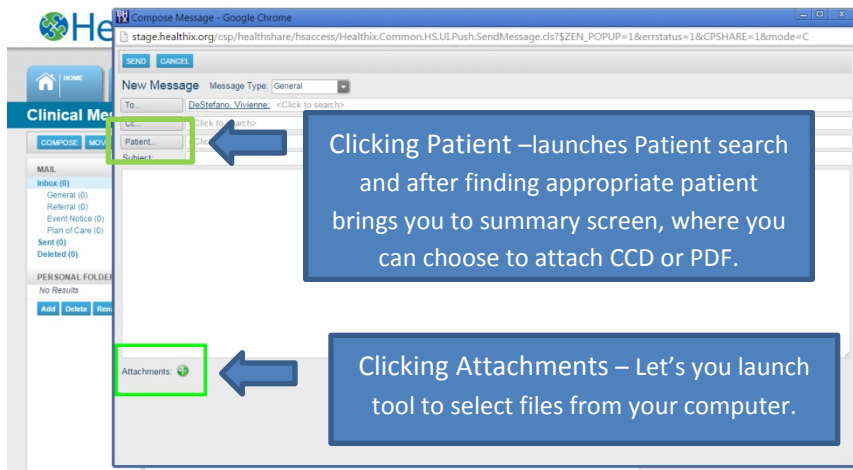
He

HOME

Clinical Me

COMPOSE MOV

MAIL
Inbox (0)
General (0)
Referral (0)
Event Notice (0)
Plan of Care (0)
Sent (0)
Deleted (0)

PERSONAL FOLDE
No Results

Add Delete Ren

Compose Message - Google Chrome

stage.healthix.org/csp/healthshare/hsaccess/Healthix.Common.HS.UI.Push.SendMessage.cls?$ZEN_POPUP=1&errstatus=1&CPSHARE=1&mode=C

SEND CANCEL

New Message Message Type: General

To... DeStefano, Vivienne; <Click to search>

Cc... <Click to search>

Patient... <Cli

Subject

Attachments:

Clicking Patient –launches Patient search and after finding appropriate patient brings you to summary screen, where you can choose to attach CCD or PDF.

Clicking Attachments – Let's you launch tool to select files from your computer.